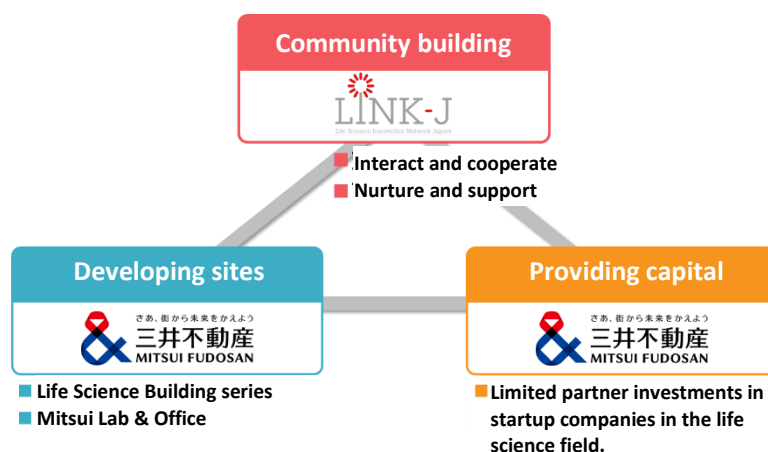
Community building

LINK-J
Life Science Innovation Network Japan

Interact and cooperate
Nurture and support

Developing sites

さあ、街から未来をかえよう
三井不動産
MITSUI FUDOSAN

Life Science Building series
Mitsui Lab & Office

Providing capital

さあ、街から未来をかえよう
三井不動産
MITSUI FUDOSAN

Limited partner investments in startup companies in the life science field.